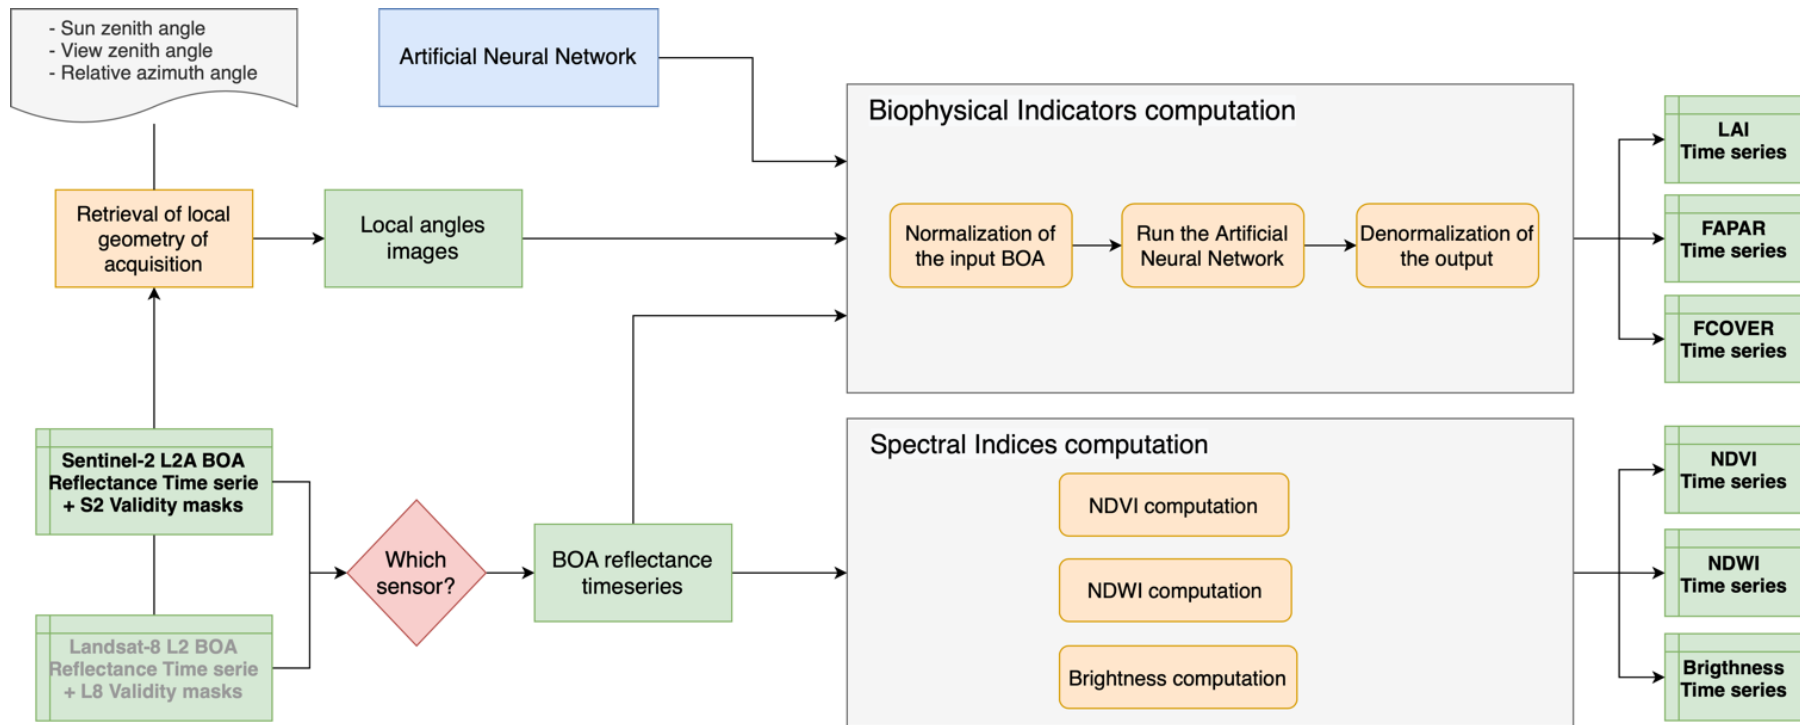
- Sun zenith angle
- View zenith angle
- Relative azimuth angle

Artificial Neural Network

Biophysical Indicators computation

Retrieval of local geometry of acquisition

Local angles images

Normalization of the input BOA

Run the Artificial Neural Network

Denormalization of the output

LAI Time series

FAPAR Time series

FCOVER Time series

Sentinel-2 L2A BOA Reflectance Time serie + S2 Validity masks

Which sensor?

BOA reflectance timeseries

Spectral Indices computation

NDVI computation

NDWI computation

Brightness computation

NDVI Time series

NDWI Time series

Brigthness Time series

Landsat-8 L2 BOA Reflectance Time serie + L8 Validity masks